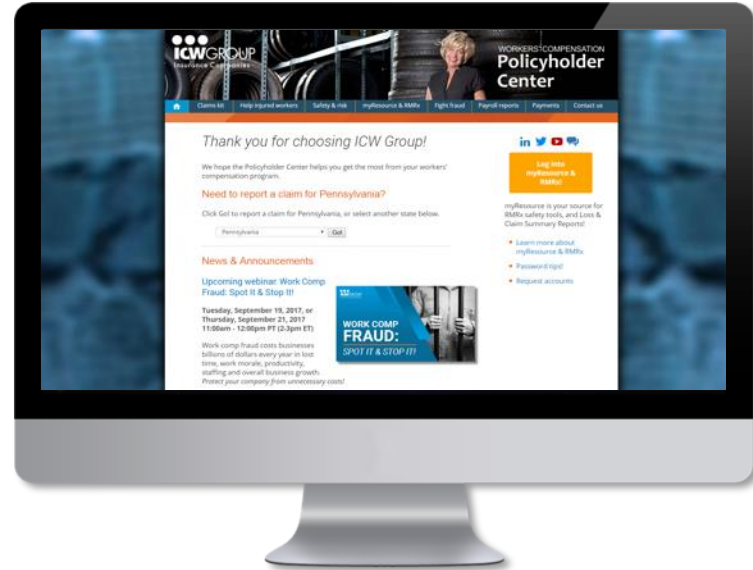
ICW GROUP
Insurance Companies

WORKERS' COMPENSATION
Policyholder Center

Claims kit | Help injured workers | Safety & risk | myResource & RMRx | Fight fraud | Payroll reports | Payments | Contact us

Thank you for choosing ICW Group!

We hope the Policyholder Center helps you get the most from your workers' compensation program.

Need to report a claim for Pennsylvania?

Click Go! to report a claim for Pennsylvania, or select another state below.

Pennsylvania | Go!

News & Announcements

Upcoming webinar: Work Comp Fraud: Spot It & Stop It!

Tuesday, September 19, 2017, or Thursday, September 21, 2017
11:00am - 12:00pm PT (2-3pm ET)

Work comp fraud costs businesses billions of dollars every year in lost time, work morale, productivity, staffing and overall business growth. Protect your company from unnecessary costs!

WORK COMP
FRAUD:
SPOT IT & STOP IT!

Log into myResource & RMRx!

myResource is your source for RMRx safety tools, and Loss & Claim Summary Reports!

Learn more about myResource & RMRx
Password tips!
Request accounts